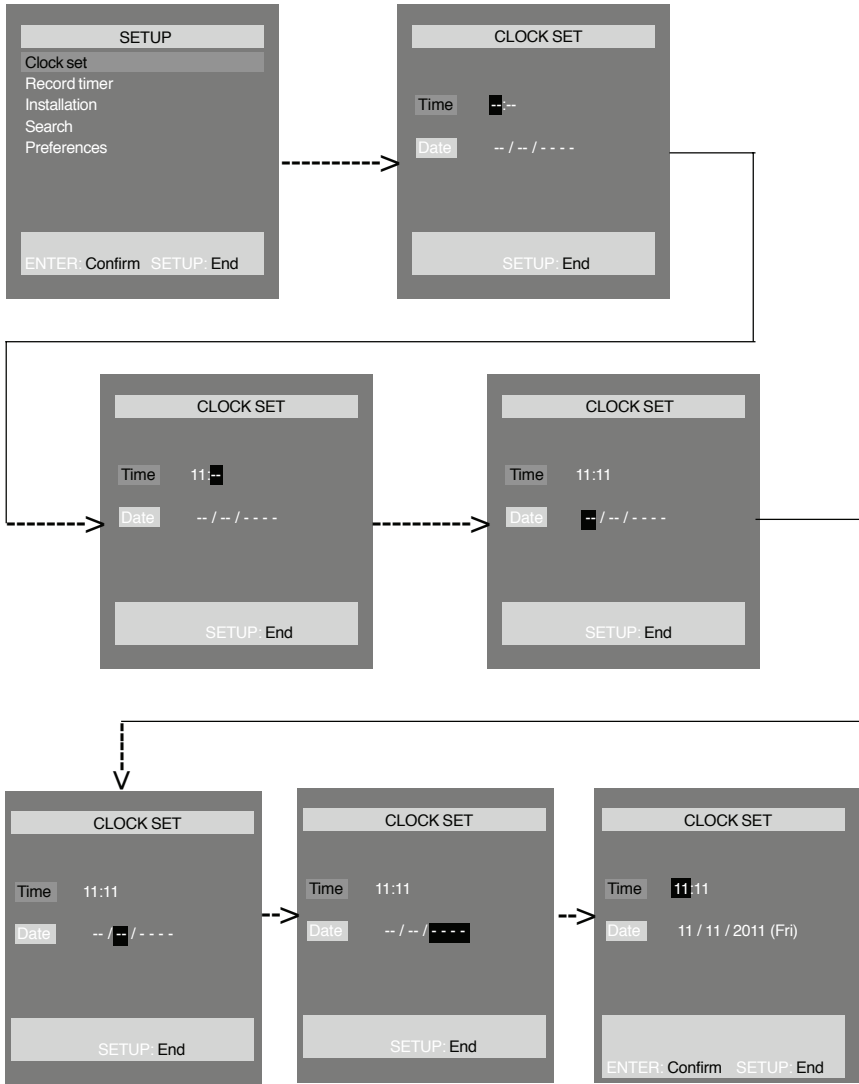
SETUP
Clock set
Record timer
Installation
Search
Preferences

ENTER: Confirm SETUP: End

CLOCK SET
Time --:--
Date -- / -- / - - - -
SETUP: End

CLOCK SET
Time 11:--
Date -- / -- / - - - -
SETUP: End

CLOCK SET
Time 11:11
Date -- / -- / - - - -
SETUP: End

CLOCK SET
Time 11:11
Date -- / -- / - - - -
SETUP: End

CLOCK SET
Time 11:11
Date -- / -- / - - - -
SETUP: End

CLOCK SET
Time 11:11
Date 11 / 11 / 2011 (Fri)
ENTER: Confirm SETUP: End